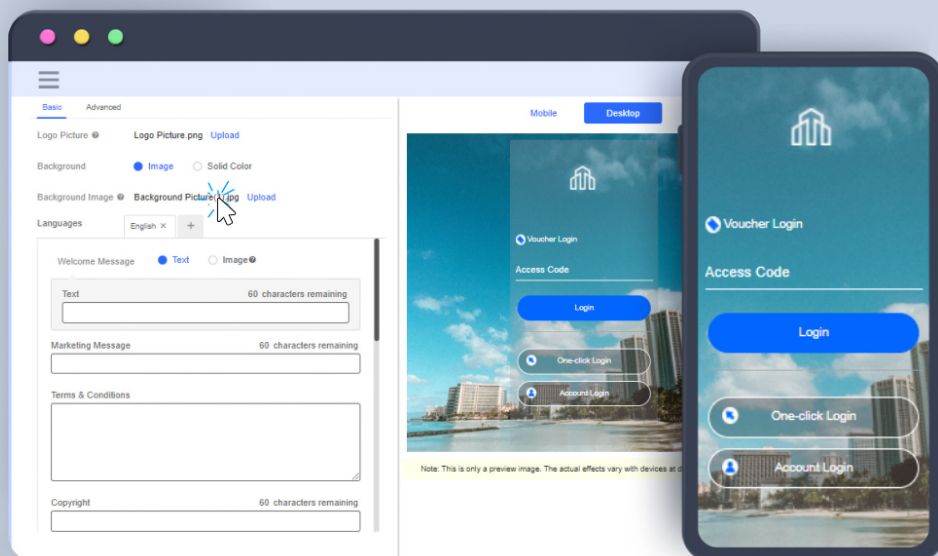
Basic Advanced

Logo Picture Logo Picture.png Upload

Background Image Solid Color

Background Image Background Picture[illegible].jpg Upload

Languages English × +

Welcome Message Text Image

Text 60 characters remaining

Marketing Message 60 characters remaining

Terms & Conditions

Copyright 60 characters remaining

Mobile Desktop

Voucher Login

Access Code

Login

One-click Login

Account Login

Note: This is only a preview image. The actual effects vary with devices at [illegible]

Voucher Login

Access Code

Login

One-click Login

Account Login